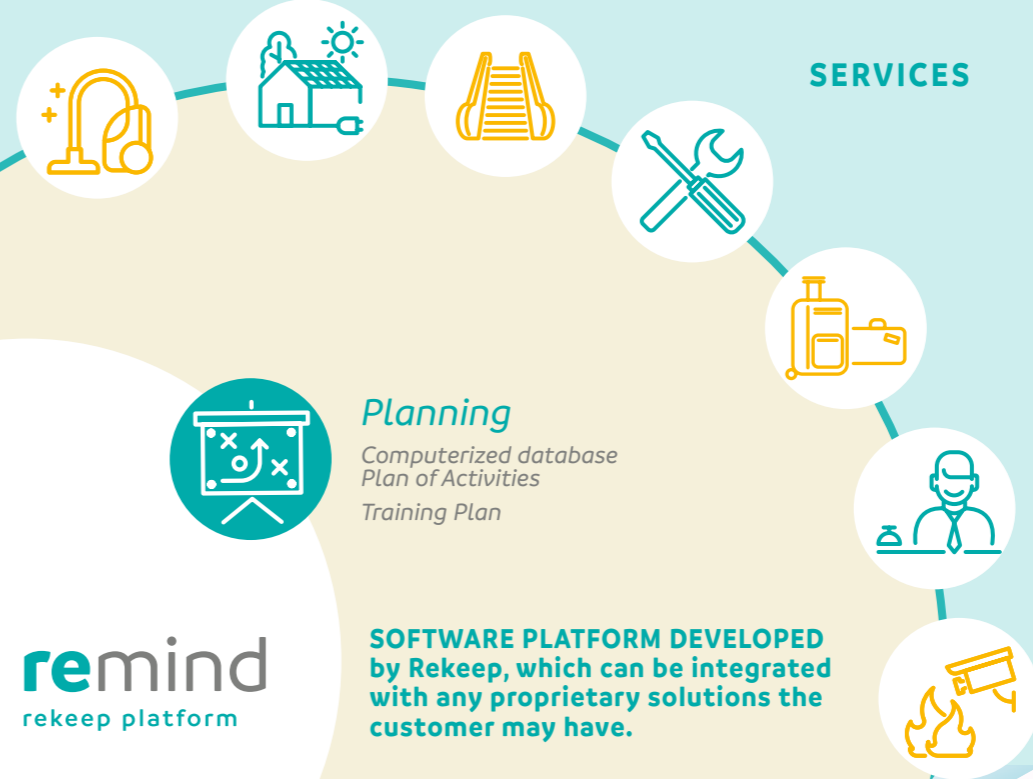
SERVICES

Planning

Computerized database
Plan of Activities

Training Plan

remind
rekeep platform

SOFTWARE PLATFORM DEVELOPED by Rekeep, which can be integrated with any proprietary solutions the customer may have.